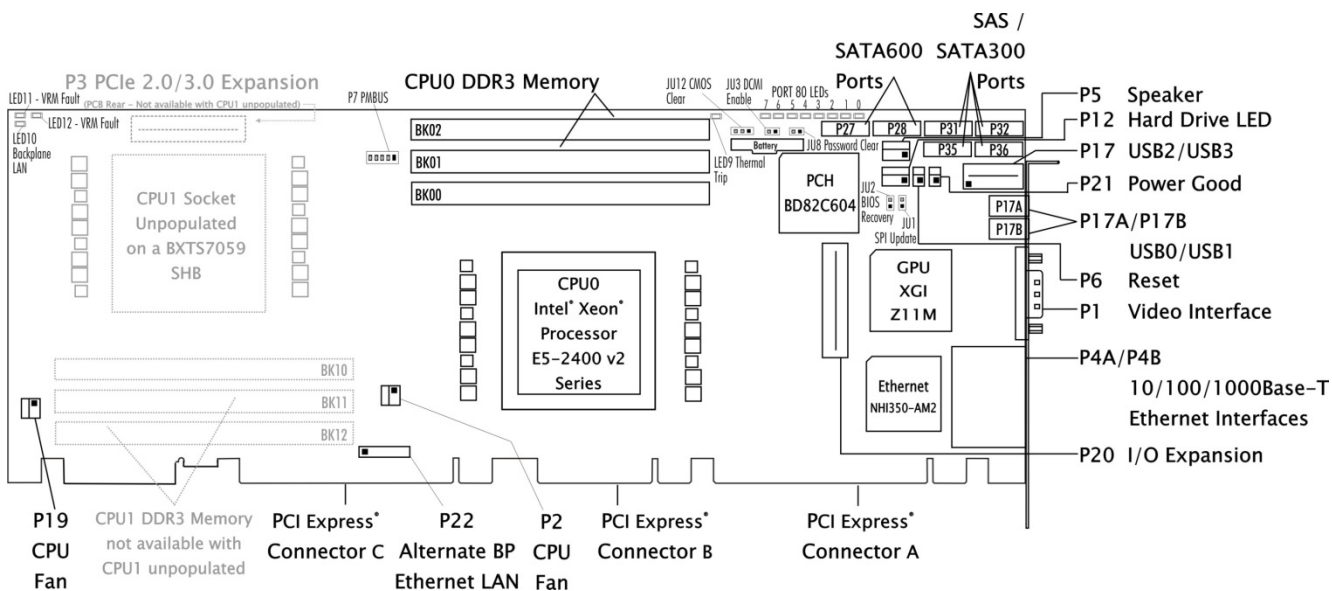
SAS /
SATA600 SATA300
Ports Ports

P3 PCIe 2.0/3.0 Expansion

CPU0 DDR3 Memory

JU12 CMOS Clear
JU3 DCMI Enable
PORT 80 LEDs
7 6 5 4 3 2 1 0

LED11 - VRM Fault
LED12 - VRM Fault
(PCB Rear – Not available with CPU1 unpopulated)
LED10 Backplane LAN

P7 PMBUS

BK02
BK01
BK00

Battery
JU8 Password Clear
LED9 Thermal Trip

P27 P28 P31 P32
P35 P36

P5 Speaker
P12 Hard Drive LED
P17 USB2/USB3
P21 Power Good

CPU1 Socket Unpopulated on a BXTS7059 SHB

PCH BD82C604

JU2 BIOS Recovery
JU1 SPI Update

P17A
P17B

P17A/P17B
USB0/USB1

GPU XGI Z11M

P6 Reset
P1 Video Interface

CPU0
Intel® Xeon®
Processor
E5-2400 v2
Series

P4A/P4B
10/100/1000Base-T
Ethernet Interfaces

BK10
BK11
BK12

Ethernet
NHI350-AM2

P20 I/O Expansion

P19 CPU Fan

CPU1 DDR3 Memory not available with CPU1 unpopulated

PCI Express® Connector C

P22 Alternate BP Ethernet LAN

P2 CPU Fan

PCI Express® Connector B

PCI Express® Connector A